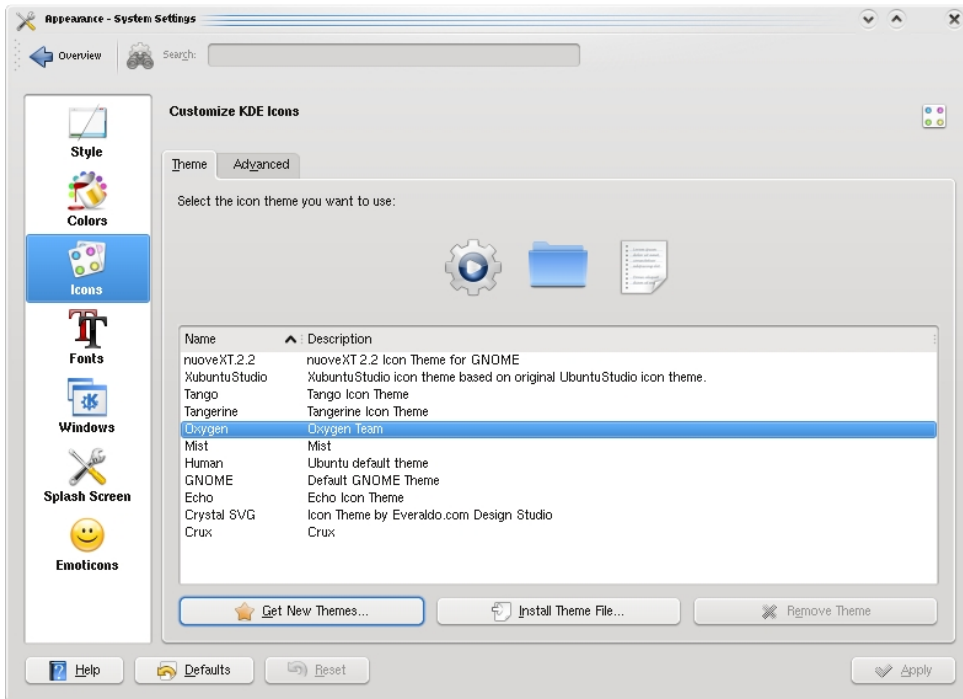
Appearance - System Settings

Overview
Search:

Style
Colors
Icons
Fonts
Windows
Splash Screen
Emoticons

Customize KDE Icons

Theme
Advanced

Select the icon theme you want to use:

| Name | Description |
|---|---|
| nuoveXT.2.2 | nuoveXT 2.2 Icon Theme for GNOME |
| XubuntuStudio | XubuntuStudio icon theme based on original UbuntuStudio icon theme. |
| Tango | Tango Icon Theme |
| Tangerine | Tangerine Icon Theme |
| Oxygen | Oxygen Team |
| Mist | Mist |
| Human | Ubuntu default theme |
| GNOME | Default GNOME Theme |
| Echo | Echo Icon Theme |
| Crystal SVG | Icon Theme by Everaldo.com Design Studio |
| Crux | Crux |

Get New Themes...
Install Theme File...
Remove Theme

Help
Defaults
Reset
Apply